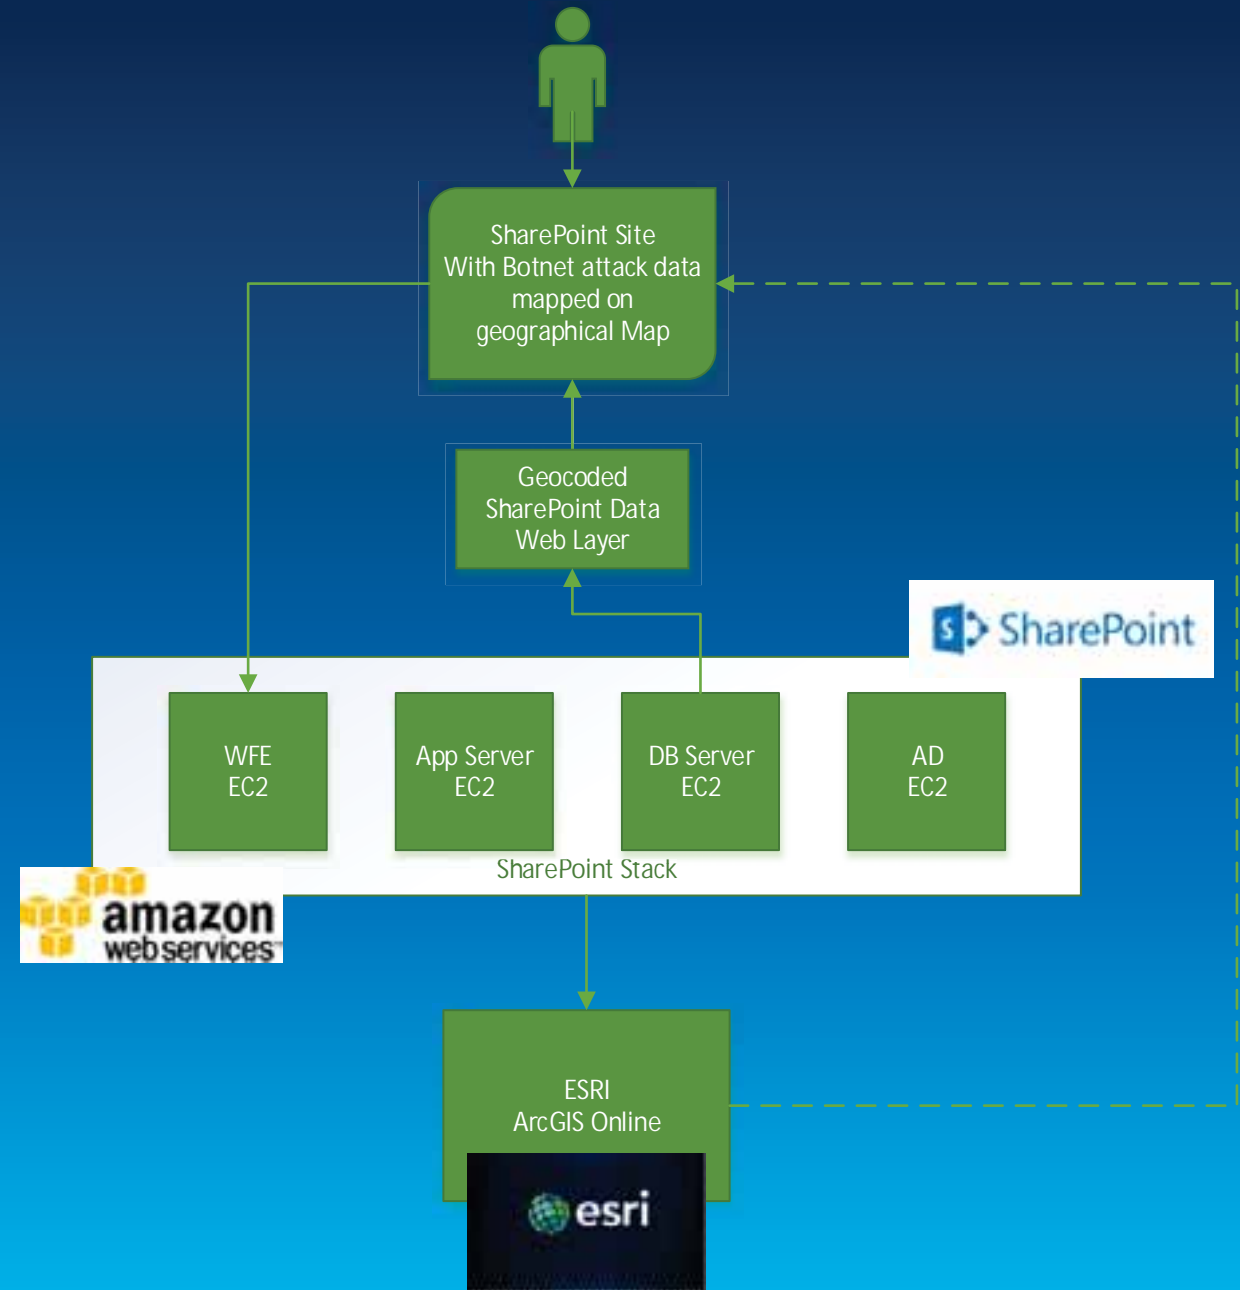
SharePoint Site
With Botnet attack data
mapped on
geographical Map

Geocoded
SharePoint Data
Web Layer

S SharePoint

WFE
EC2

App Server
EC2

DB Server
EC2

AD
EC2

SharePoint Stack

amazon
webservices™

ESRI
ArcGIS Online

esri